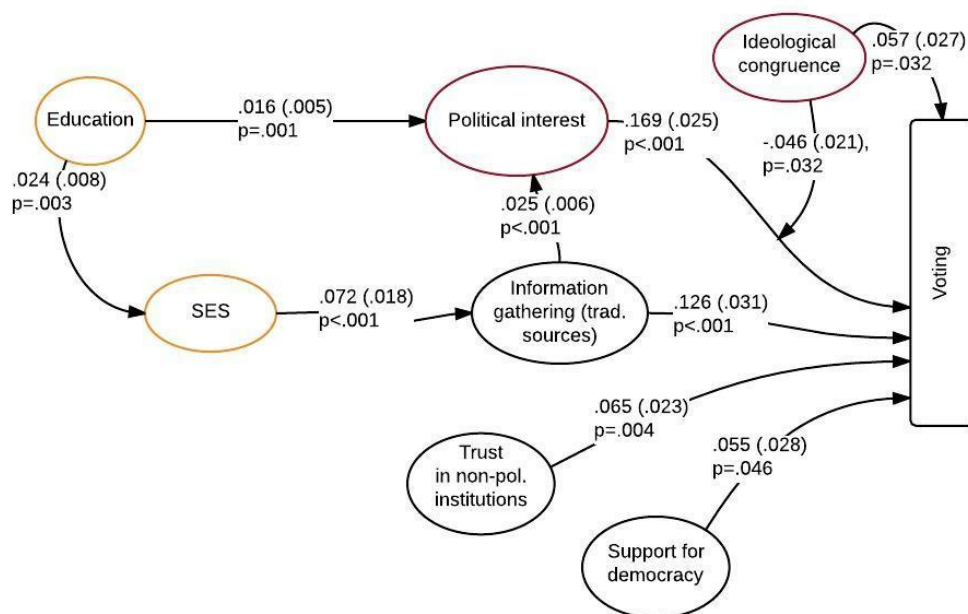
Ideological congruence

.057 (.027)
p=.032

Education

.016 (.005)
p=.001

Political interest

.169 (.025)
p<.001

-.046 (.021),
p=.032

Voting

.024 (.008)
p=.003

.025 (.006)
p<.001

SES

.072 (.018)
p<.001

Information gathering (trad. sources)

.126 (.031)
p<.001

.065 (.023)
p=.004

Trust in non-pol. institutions

.055 (.028)
p=.046

Support for democracy